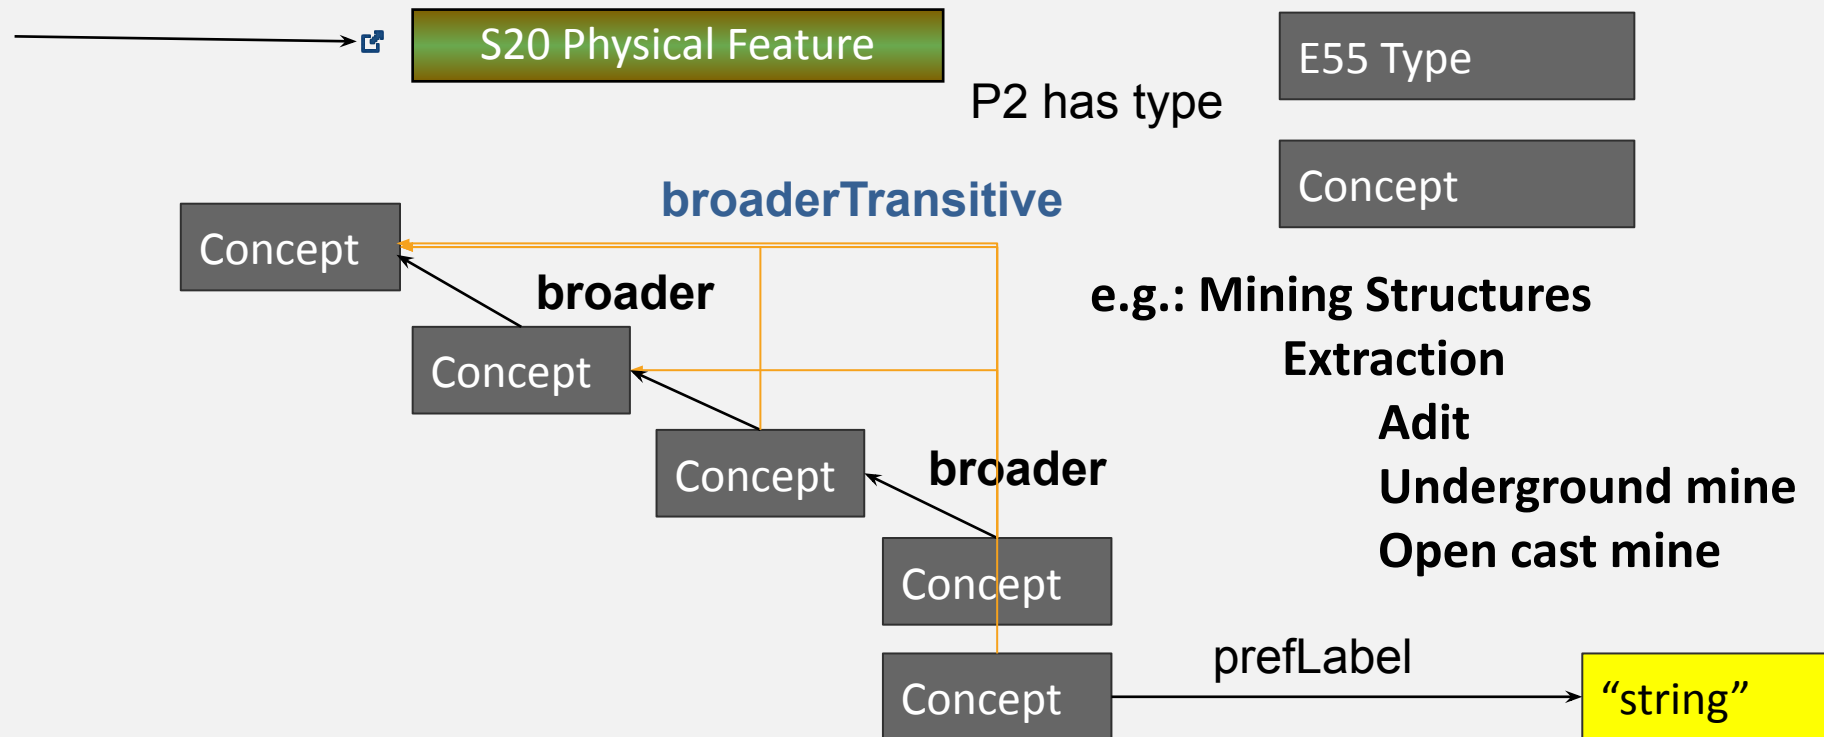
S20 Physical Feature

P2 has type

E55 Type

Concept

broaderTransitive

Concept

broader

Concept

Concept

broader

Concept

Concept

e.g.: Mining Structures
Extraction
Adit
Underground mine
Open cast mine

prefLabel

“string”